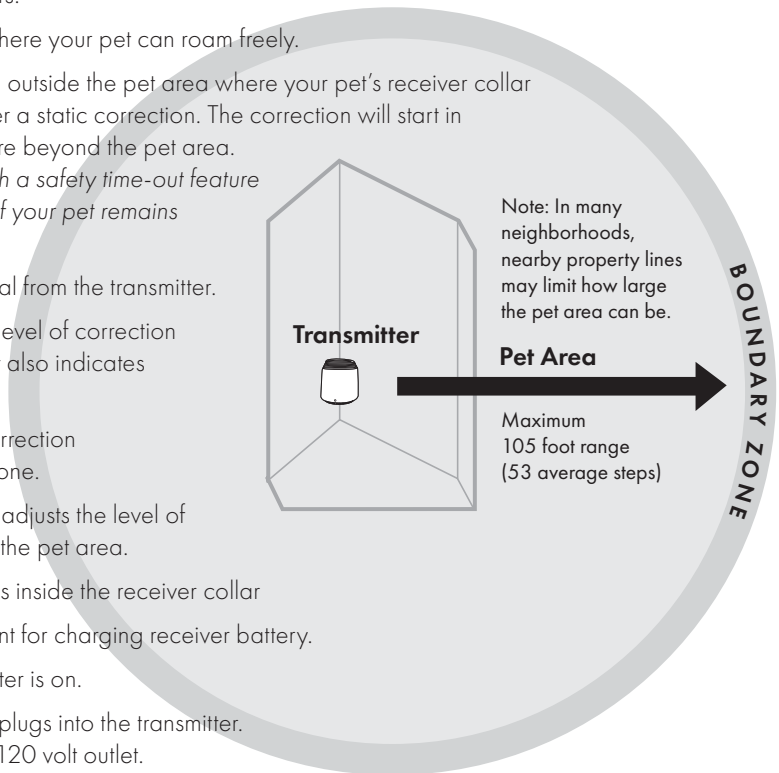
here your pet can roam freely.

outside the pet area where your pet's receiver collar er a static correction. The correction will start in re beyond the pet area.
h a safety time-out feature f your pet remains

al from the transmitter.

evel of correction also indicates

rrection one.

adjusts the level of the pet area.

s inside the receiver collar

nt for charging receiver battery.

ter is on.

plugs into the transmitter. 120 volt outlet.

Transmitter

Note: In many neighborhoods, nearby property lines may limit how large the pet area can be.

Pet Area

Maximum 105 foot range (53 average steps)

BOUNDARY ZONE